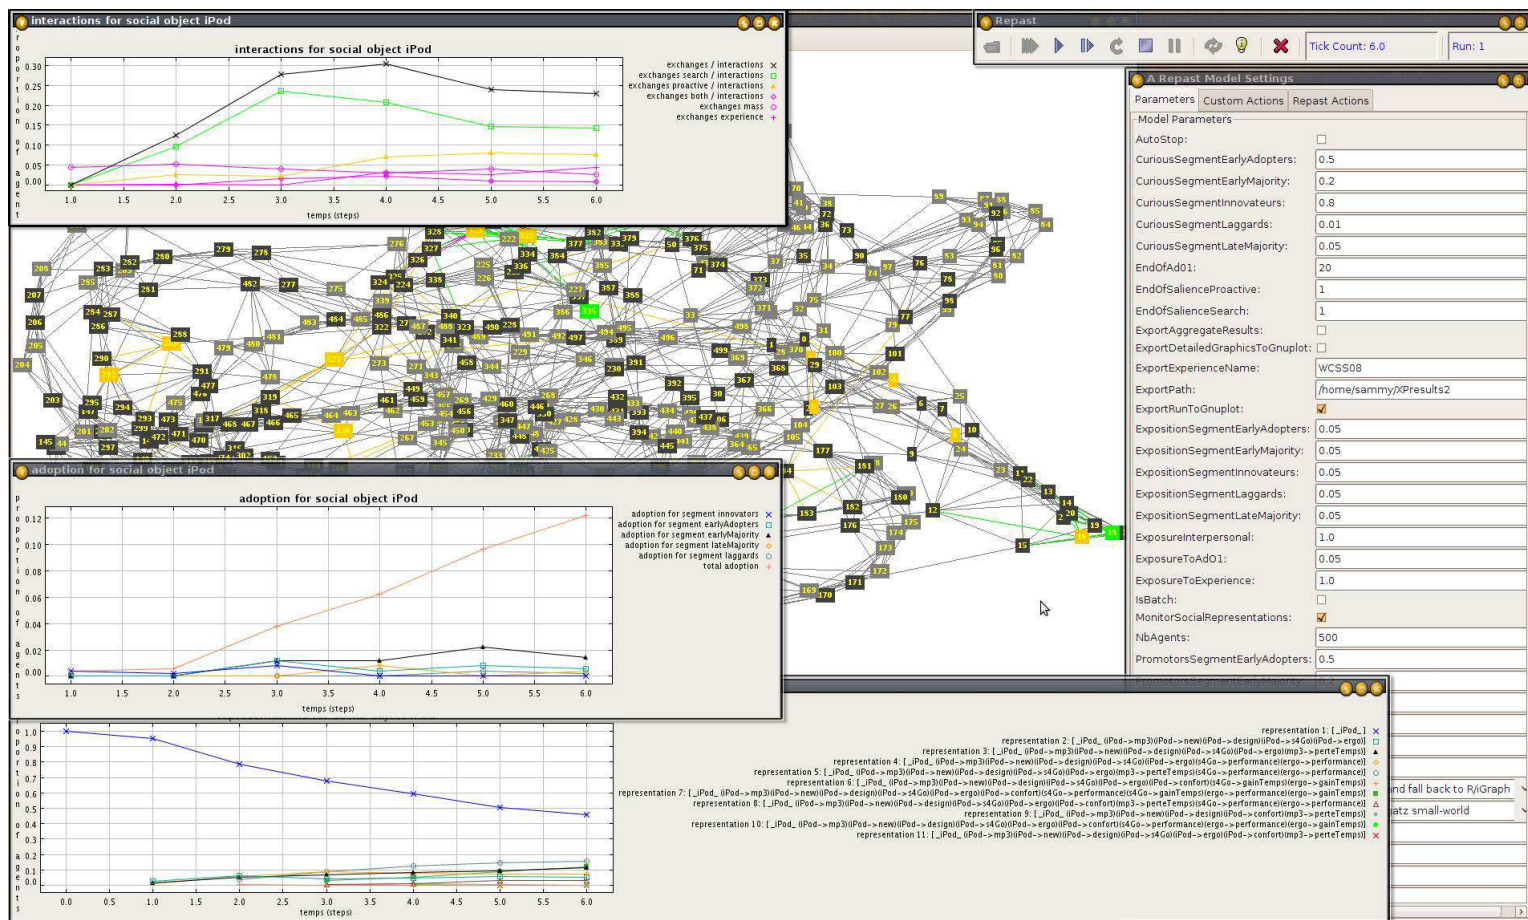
interactions for social object iPod

interactions for social object iPod

proportion of agent

0.30
0.25
0.20
0.15
0.10
0.05
0.00

1.0 1.5 2.0 2.5 3.0 3.5 4.0 4.5 5.0 5.5 6.0

temps (steps)

exchanges / interactions
exchanges search / interactions
exchanges proactive / interactions
exchanges both / interactions
exchanges mass
exchanges experience

Repast

Tick Count: 6.0
Run: 1

A Repast Model Settings

Parameters | Custom Actions | Repast Actions

Model Parameters

| | |
|---|---|
| AutoStop: | ☐ |
| CuriousSegmentEarlyAdopters: | 0.5 |
| CuriousSegmentEarlyMajority: | 0.2 |
| CuriousSegmentInnovateurs: | 0.8 |
| CuriousSegmentLaggards: | 0.01 |
| CuriousSegmentLateMajority: | 0.05 |
| EndOfAd01: | 20 |
| EndOfSalienceProactive: | 1 |
| EndOfSalienceSearch: | 1 |
| ExportAggregateResults: | ☐ |
| ExportDetailedGraphicsToGnuplot: | ☐ |
| ExportExperienceName: | WCSS08 |
| ExportPath: | /home/sammy/XPresults2 |
| ExportRunToGnuplot: | ☑ |
| ExpositionSegmentEarlyAdopters: | 0.05 |
| ExpositionSegmentEarlyMajority: | 0.05 |
| ExpositionSegmentInnovateurs: | 0.05 |
| ExpositionSegmentLaggards: | 0.05 |
| ExpositionSegmentLateMajority: | 0.05 |
| ExposureInterpersonal: | 1.0 |
| ExposureToAdO1: | 0.05 |
| ExposureToExperience: | 1.0 |
| IsBatch: | ☐ |
| MonitorSocialRepresentations: | ☑ |
| NbAgents: | 500 |
| PromotorsSegmentEarlyAdopters: | 0.5 |

adoption for social object iPod

adoption for social object iPod

proportion of agents

0.12
0.10
0.08
0.06
0.04
0.02
0.00

1.0 1.5 2.0 2.5 3.0 3.5 4.0 4.5 5.0 5.5 6.0

temps (steps)

adoption for segment innovators
adoption for segment earlyAdopters
adoption for segment earlyMajority
adoption for segment lateMajority
adoption for segment laggards
total adoption

proportion of agent

1.0
0.9
0.8
0.7
0.6
0.5
0.4
0.3
0.2
0.1
0.0

0.0 0.5 1.0 1.5 2.0 2.5 3.0 3.5 4.0 4.5 5.0 5.5 6.0

temps (steps)

representation 1: [_iPod_]
representation 2: [_iPod_ (iPod->mp3)(iPod->new)(iPod->design)(iPod->s4Go)(iPod->ergo)]
representation 3: [_iPod_ (iPod->mp3)(iPod->new)(iPod->design)(iPod->s4Go)(iPod->ergo)(mp3->perteTemps)]
representation 4: [_iPod_ (iPod->mp3)(iPod->new)(iPod->design)(iPod->s4Go)(iPod->ergo)(s4Go->performance)(ergo->performance)]
representation 5: [_iPod_ (iPod->mp3)(iPod->new)(iPod->design)(iPod->s4Go)(iPod->ergo)(mp3->perteTemps)(s4Go->performance)(ergo->performance)]
representation 6: [_iPod_ (iPod->mp3)(iPod->new)(iPod->design)(iPod->s4Go)(iPod->ergo)(iPod->confort)(s4Go->gainTemps)(ergo->gainTemps)]
representation 7: [_iPod_ (iPod->mp3)(iPod->new)(iPod->design)(iPod->s4Go)(iPod->ergo)(iPod->confort)(s4Go->performance)(s4Go->gainTemps)(ergo->performance)(ergo->gainTemps)]
representation 8: [_iPod_ (iPod->mp3)(iPod->new)(iPod->design)(iPod->s4Go)(iPod->ergo)(iPod->confort)(mp3->perteTemps)(s4Go->performance)(ergo->performance)]
representation 9: [_iPod_ (iPod->mp3)(iPod->new)(iPod->design)(iPod->perteTemps)]
representation 10: [_iPod_ (iPod->mp3)(iPod->new)(iPod->design)(iPod->s4Go)(iPod->ergo)(iPod->confort)(s4Go->performance)(ergo->performance)(mp3->perteTemps)]
representation 11: [_iPod_ (iPod->mp3)(iPod->new)(iPod->design)(iPod->s4Go)(iPod->confort)(mp3->perteTemps)]

nd fall back to R/iGraph
atz small-world